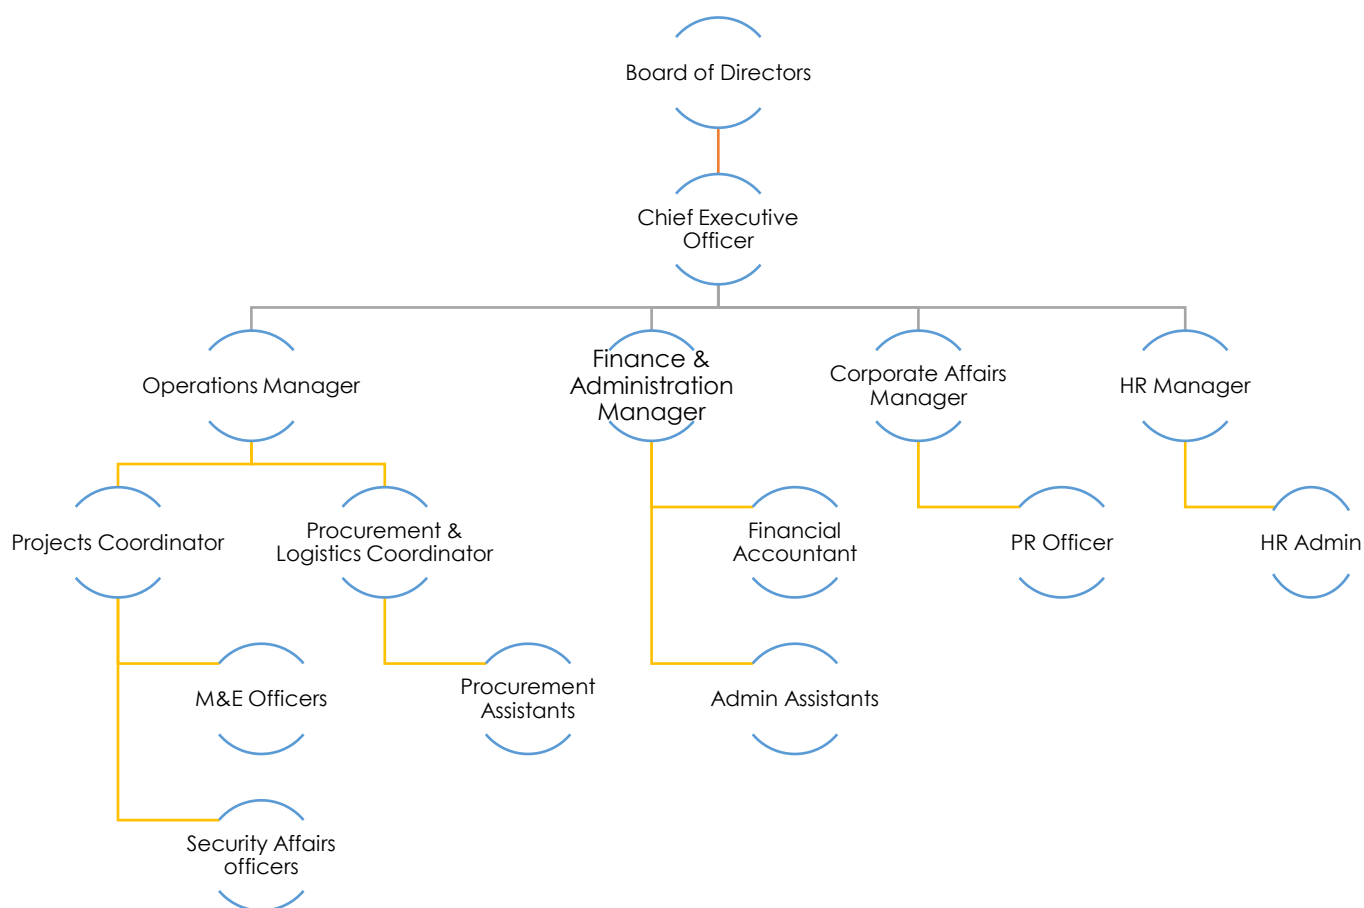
Board of Directors

Chief Executive Officer

Operations Manager

Finance & Administration Manager

Corporate Affairs Manager

HR Manager

Projects Coordinator

Procurement & Logistics Coordinator

Financial Accountant

PR Officer

HR Admin

M&E Officers

Procurement Assistants

Admin Assistants

Security Affairs officers